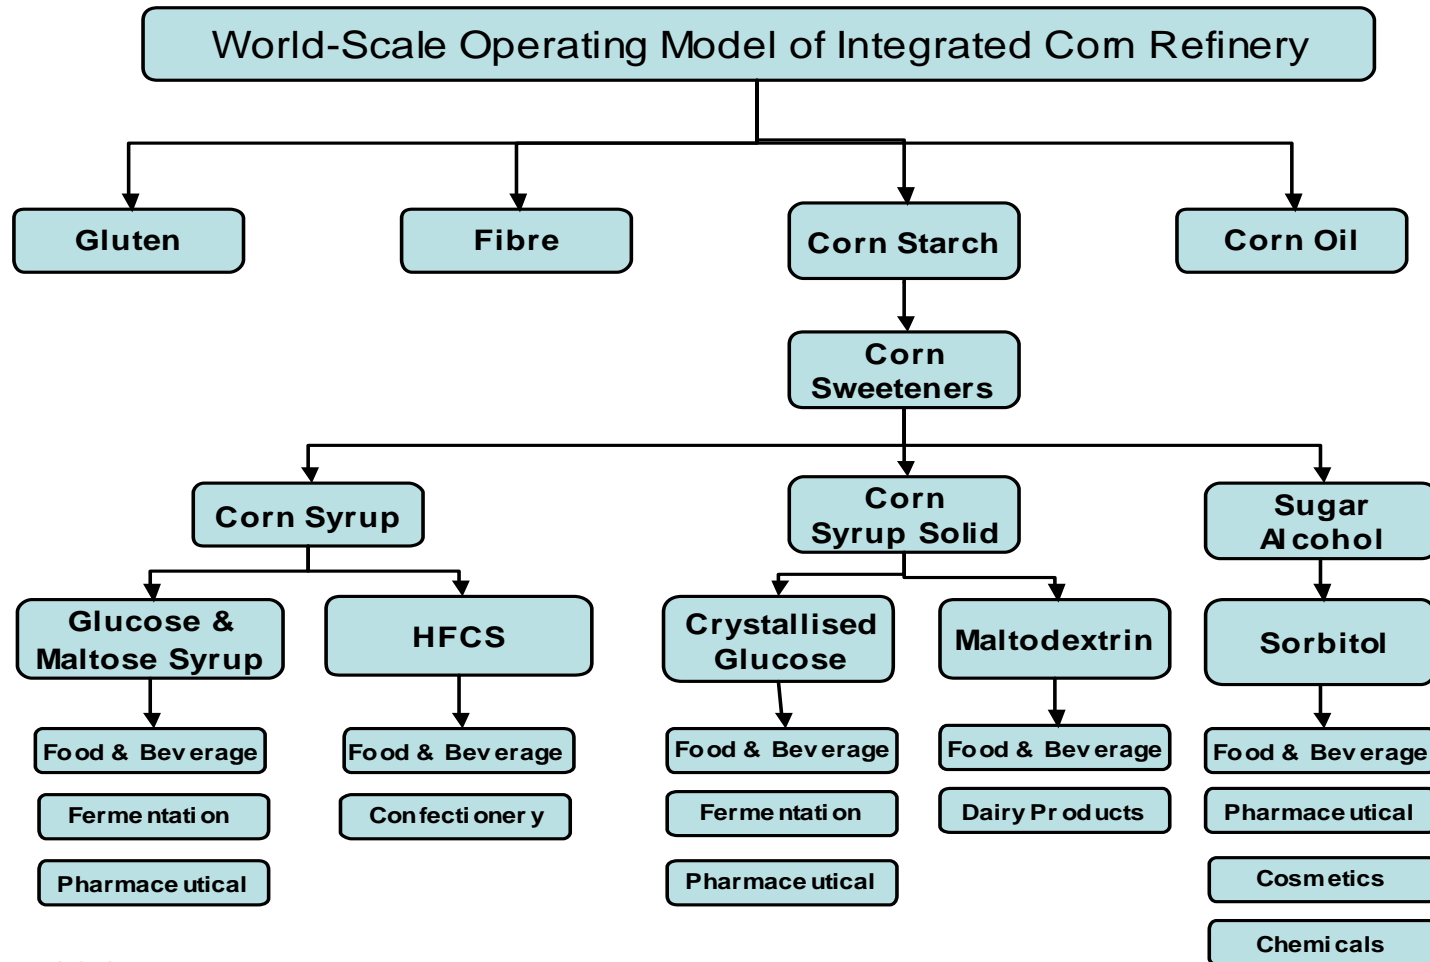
World-Scale Operating Model of Integrated Corn Refinery

Gluten

Fibre

Corn Starch

Corn Oil

Corn Sweeteners

Corn Syrup

Corn Syrup Solid

Sugar Alcohol

Glucose & Maltose Syrup

HFCS

Crystallised Glucose

Maltodextrin

Sorbitol

Food & Beverage

Fermentation

Pharmaceutical

Food & Beverage

Confectionery

Food & Beverage

Fermentation

Pharmaceutical

Food & Beverage

Dairy Products

Food & Beverage

Pharmaceutical

Cosmetics

Chemicals